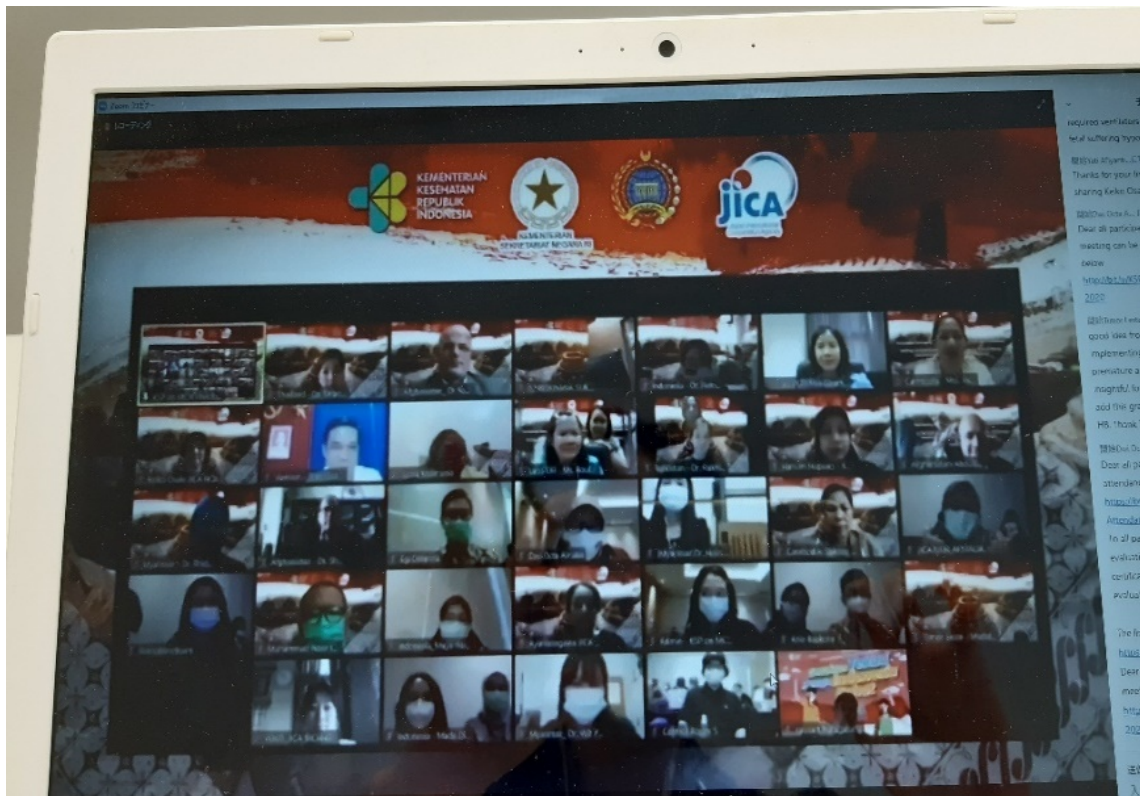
KEMENTERIAN KESEHATAN REPUBLIK INDONESIA

KEMENTERIAN SEKRETARIAT NEGARA RI

JICA

required ventilators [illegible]
fetal suffering hypo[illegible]

Thanks for your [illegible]
sharing Keiko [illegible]

Dear all partici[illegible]
meeting can be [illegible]
below

https://bit.ly/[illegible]
2022

good idea fro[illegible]
implementin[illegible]
premature a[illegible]
hospital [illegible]
and the gra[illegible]
HS. thank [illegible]

Dear all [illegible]
attendan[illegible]
https://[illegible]
Attend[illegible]
In all pa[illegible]
evaluat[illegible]
certific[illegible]
evalua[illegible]

The li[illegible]
http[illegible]
Dear
mo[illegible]
htt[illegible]
202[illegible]